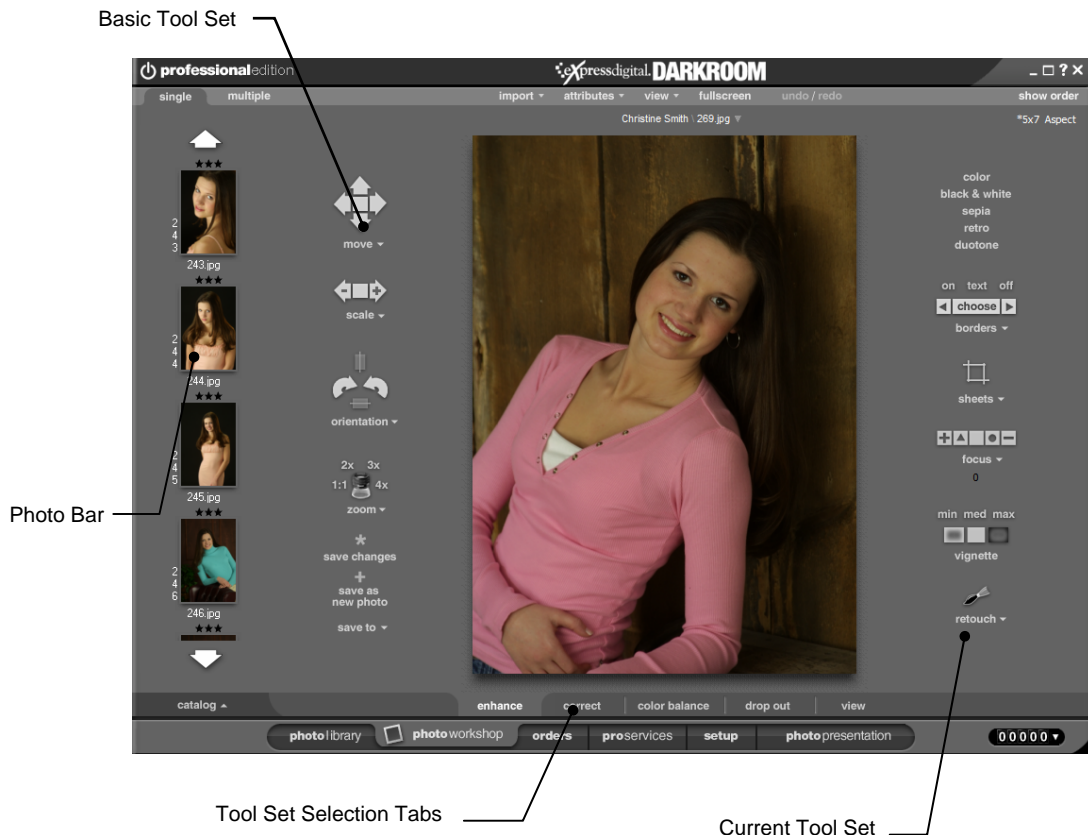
Basic Tool Set

professionaledition

expressdigital DARKROOM

_ □ ? ✕

single multiple

import ▾ attributes ▾ view ▾ fullscreen undo / redo

show order

Christine Smith | 269.jpg ▾

*5x7 Aspect

★★★

2 4 3

243.jpg

★★★

2 4 4

244.jpg

★★★

2 4 5

245.jpg

★★★

2 4 6

246.jpg

★★★

move ▾

scale ▾

orientation ▾

2x 3x 1:1 4x

zoom ▾

save changes

save as new photo

save to ▾

color
black & white
sepia
retro
duotone

on text off

choose

borders ▾

sheets ▾

focus ▾

0

min med max

vignette

retouch ▾

catalog ▴

enhance correct color balance drop out view

photolibrary photoworkshop orders proservices setup photopresentation

00000 ▾

Photo Bar

Tool Set Selection Tabs

Current Tool Set